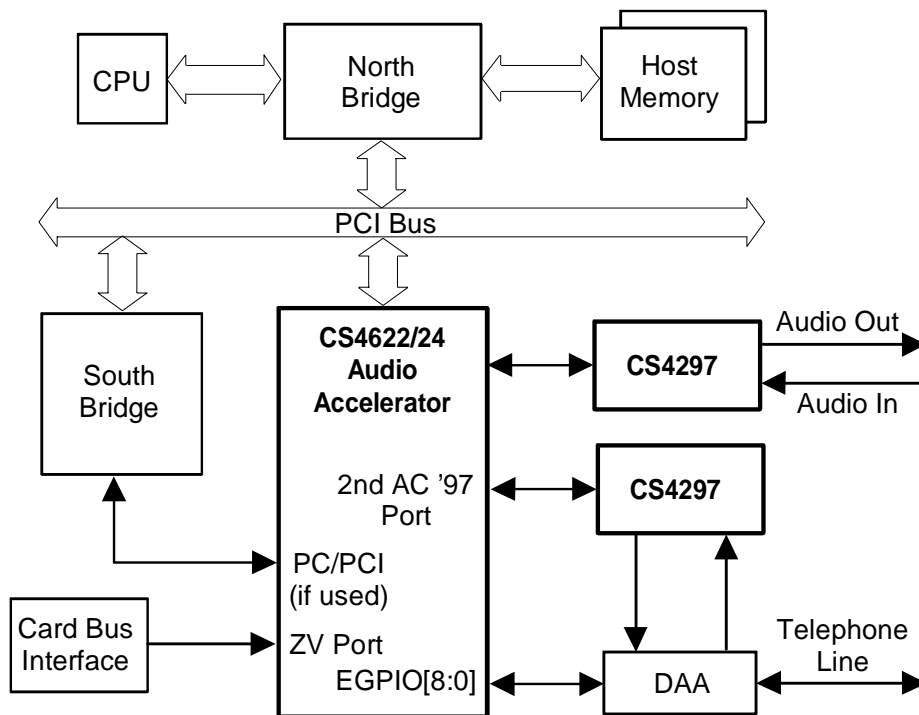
CPU

North Bridge

Host Memory

PCI Bus

South Bridge

CS4622/24 Audio Accelerator

CS4297

Audio Out

Audio In

2nd AC '97 Port

CS4297

PC/PCI (if used)

Card Bus Interface

ZV Port

EGPIO[8:0]

DAA

Telephone Line